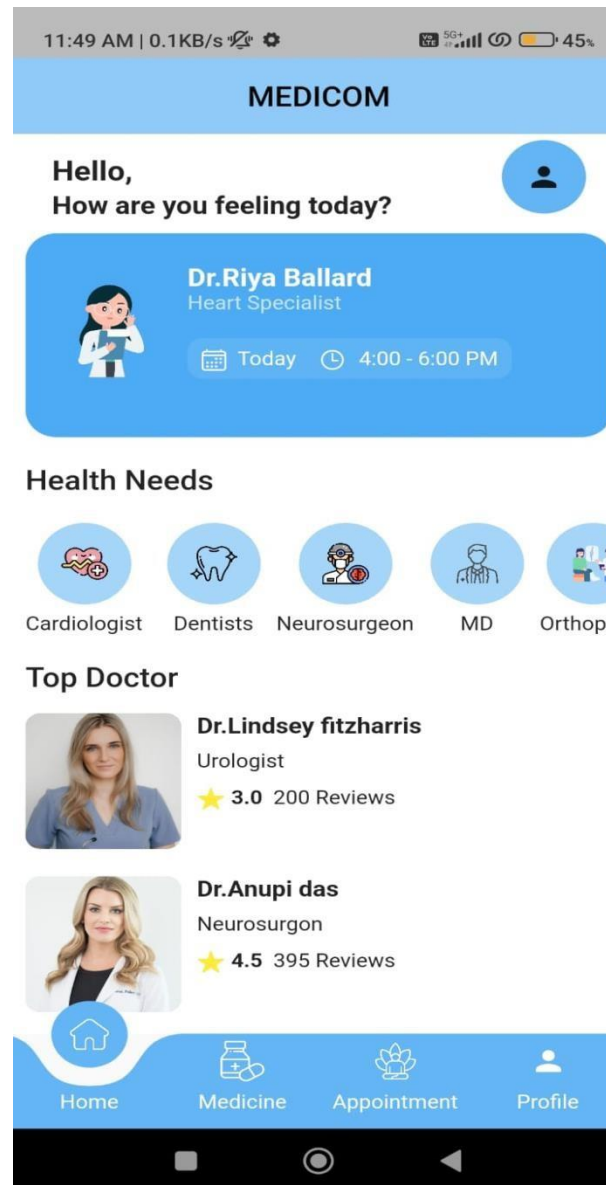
11:49 AM | 0.1KB/s

5G+ 45%

MEDICOM

Hello,
How are you feeling today?

Dr.Riya Ballard
Heart Specialist

Today 4:00 - 6:00 PM

Health Needs

Cardiologist Dentists Neurosurgeon MD Orthop

Top Doctor

Dr.Lindsey fıtzharris
Urologist
3.0 200 Reviews

Dr.Anupi das
Neurosurgon
4.5 395 Reviews

Home Medicine Appointment Profile